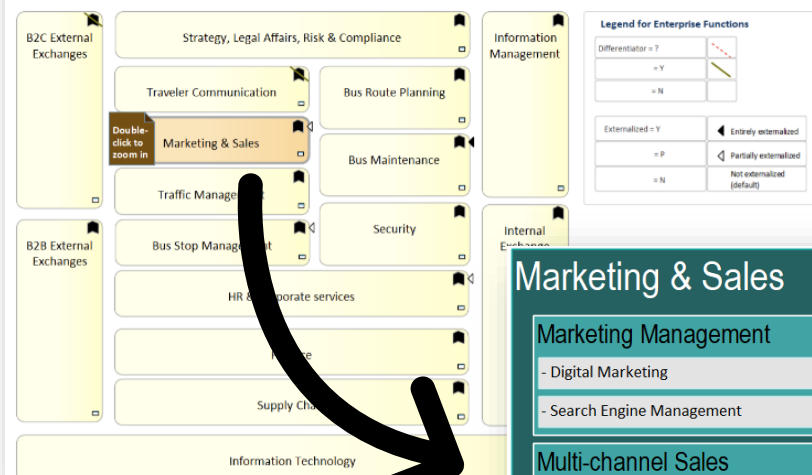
B2C External Exchanges

Strategy, Legal Affairs, Risk & Compliance

Information Management

Legend for Enterprise Functions

| Differentiator = ? | |
|---|---|
| = Y | |
| = N | |

| Externalized = Y | Entirely externalized |
|---|---|
| = P | Partially externalized |
| = N | Not externalized (default) |

Traveler Communication

Bus Route Planning

Double-click to zoom in

Marketing & Sales

Bus Maintenance

Traffic Manage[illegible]

Security

B2B External Exchanges

Bus Stop Manage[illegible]

Internal Exchange

HR & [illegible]porate services

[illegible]

Supply Ch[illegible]

Information Technology

Marketing & Sales

Marketing Management

- Digital Marketing

- Search Engine Management

Multi-channel Sales